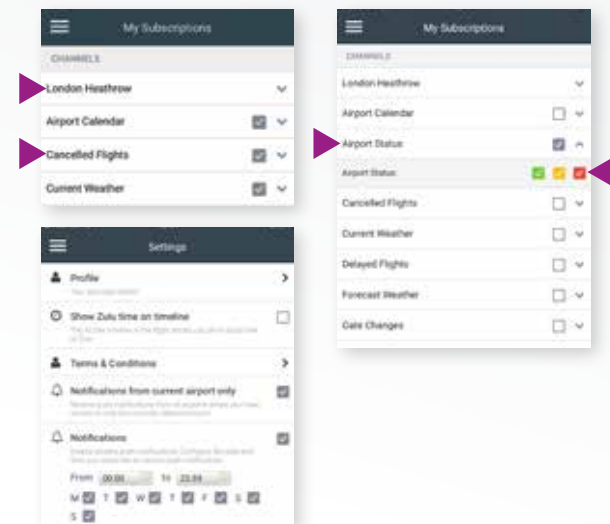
My Subscriptions

CHANNELS

London Heathrow

Airport Calendar

Cancelled Flights

Current Weather

Settings

Profile

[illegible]

Show Zulu time on timeline

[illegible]

Terms & Conditions

Notifications from current airport only

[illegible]

Notifications

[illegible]

From 00:00 to 23:59

M T W T F S S

My Subscriptions

CHANNELS

London Heathrow

Airport Calendar

Airport Status

Airport Status

Cancelled Flights

Current Weather

Delayed Flights

Forecast Weather

Gate Changes